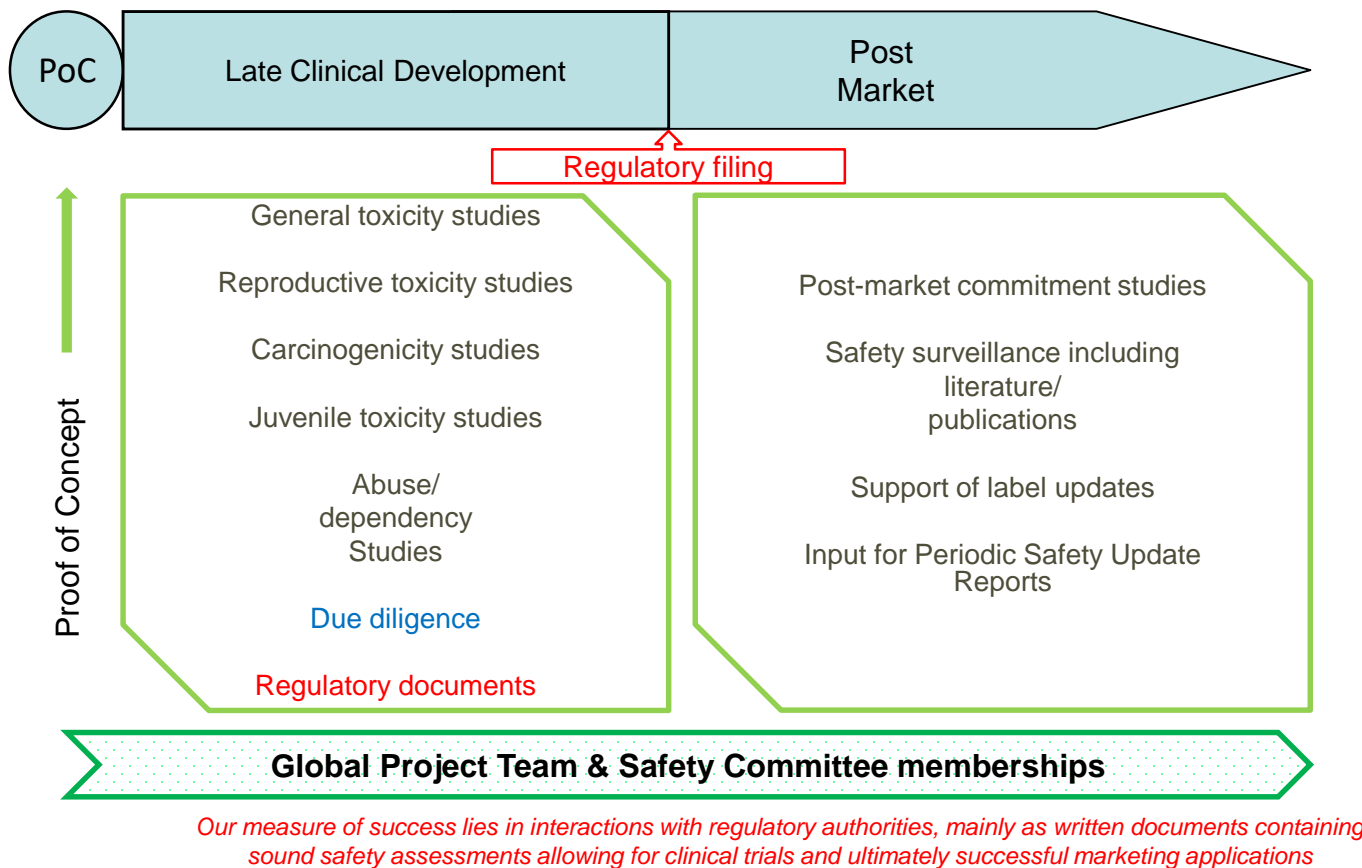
PoC

Late Clinical Development

Post Market

Regulatory filing

Proof of Concept

General toxicity studies

Reproductive toxicity studies

Carcinogenicity studies

Juvenile toxicity studies

Abuse/ dependency Studies

Due diligence

Regulatory documents

Post-market commitment studies

Safety surveillance including literature/ publications

Support of label updates

Input for Periodic Safety Update Reports

Global Project Team & Safety Committee memberships

Our measure of success lies in interactions with regulatory authorities, mainly as written documents containing sound safety assessments allowing for clinical trials and ultimately successful marketing applications